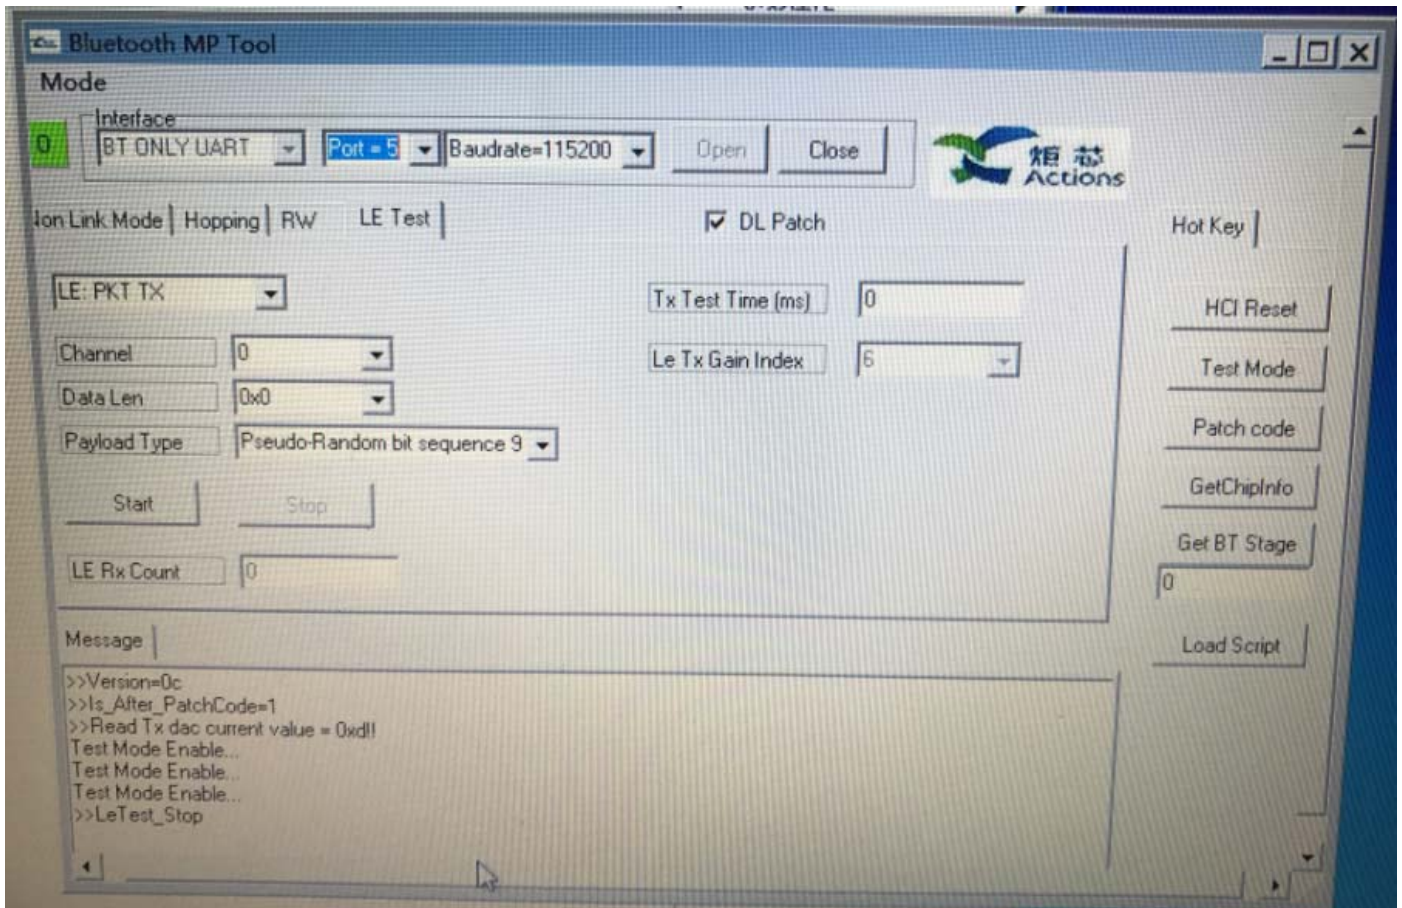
Bluetooth MP Tool
Mode

Interface
0
BT ONLY UART
Port = 5
Baudrate=115200
Open
Close

炬芯 Actions

Non Link Mode | Hopping | RW | LE Test
DL Patch
Hot Key

LE: PKT TX
Tx Test Time (ms)
0
Channel
0
Le Tx Gain Index
6
Data Len
0x0
Payload Type
Pseudo-Random bit sequence 9
Start
Stop
LE Rx Count
0

HCI Reset
Test Mode
Patch code
GetChipInfo
Get BT Stage
0
Load Script

Message
>>Version=0c
>>Is_After_PatchCode=1
>>Read Tx dac current value = 0xd!!
Test Mode Enable...
Test Mode Enable...
Test Mode Enable...
>>LeTest_Stop